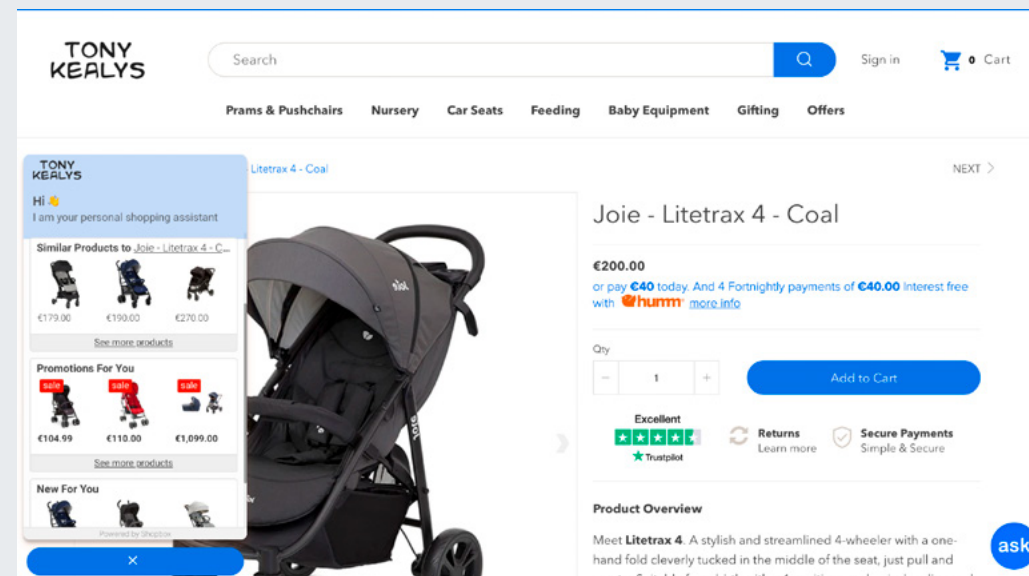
TONY KEALYS

Search

Sign in

0 Cart

Prams & Pushchairs Nursery Car Seats Feeding Baby Equipment Gifting Offers

TONY KEALYS

Hi 👋
I am your personal shopping assistant

Similar Products to Joie - Litetrax 4 - Coal

€179.00 €190.00 €270.00

See more products

Promotions For You

sale sale sale

€104.99 €110.00 €1,099.00

See more products

New For You

Powered by Shopbox

Litetrax 4 - Coal

NEXT

Joie - Litetrax 4 - Coal

€200.00

or pay €40 today. And 4 Fortnightly payments of €40.00 Interest free with humm more info

Qty

1

Add to Cart

Excellent

Trustpilot

Returns
Learn more

Secure Payments
Simple & Secure

Product Overview

Meet Litetrax 4. A stylish and streamlined 4-wheeler with a one-hand fold cleverly tucked in the middle of the seat, just pull and

ask